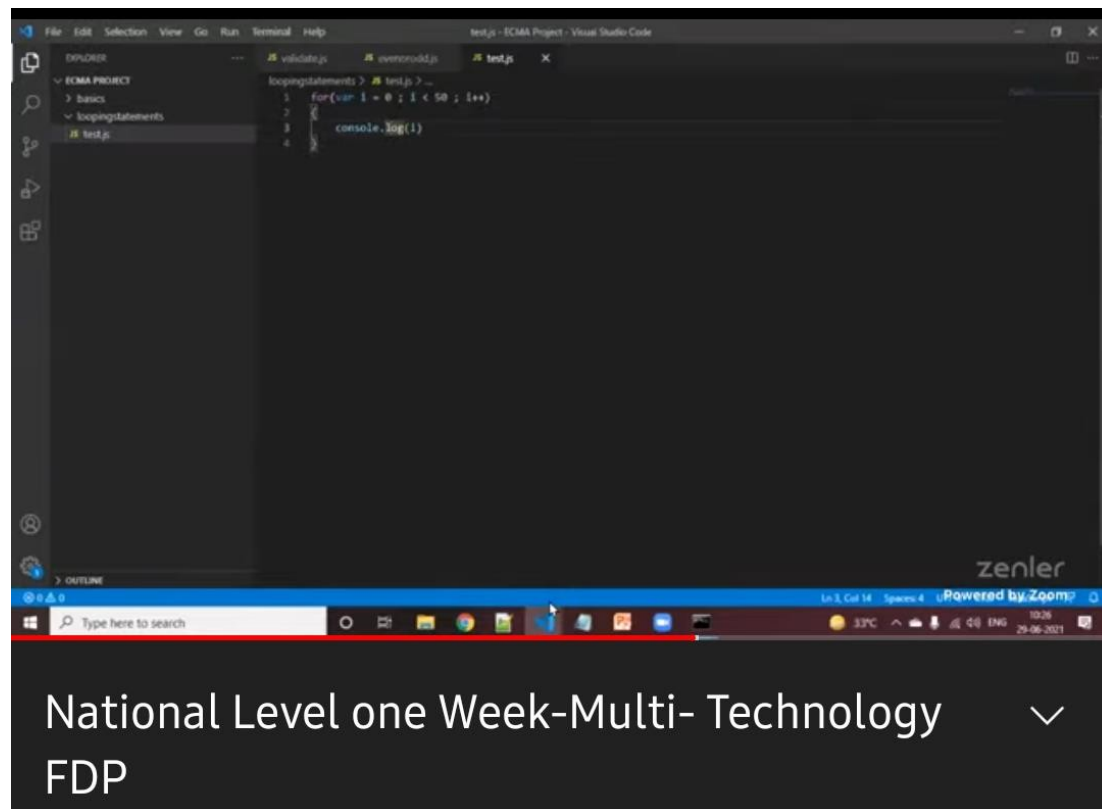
File Edit Selection View Go Run Terminal Help
test.js - ECMA Project - Visual Studio Code

EXPLORER
ECMA PROJECT
> basics
loopingstatements
JS test.js

JS validate.js
JS evenorodd.js
JS test.js

loopingstatements > JS test.js > ...
1 for(var i = 0 ; i < 50 ; i++)
2 {
3 console.log(i)
4 }

> OUTLINE
⊗ 0 ⚠ 0
Ln 3, Col 14 Spaces: 4
zenler
Powered by Zoom

Type here to search
33°C ENG 10:26 29-06-2021

National Level one Week-Multi- Technology FDP